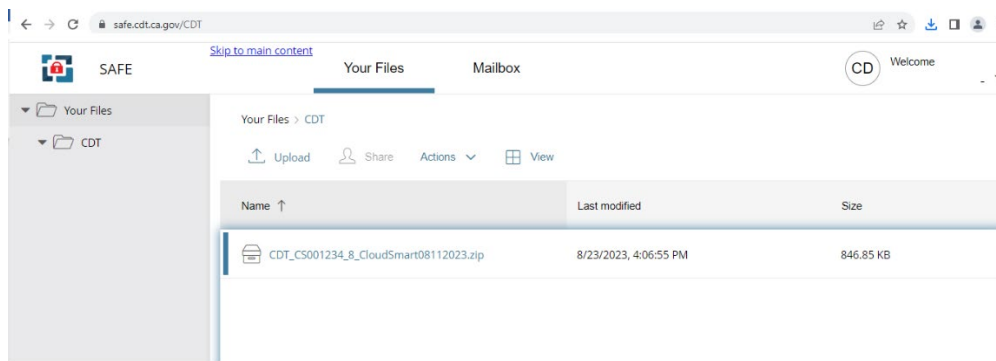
safe.cdt.ca.gov/CDT

SAFE

Skip to main content

Your Files

Mailbox

CD

Welcome

Your Files

CDT

Your Files > CDT

Upload

Share

Actions

View

| Name ↑ | Last modified | Size |
|---|---|---|
| CDT_CS001234_8_CloudSmart08112023.zip | 8/23/2023, 4:06:55 PM | 846.85 KB |